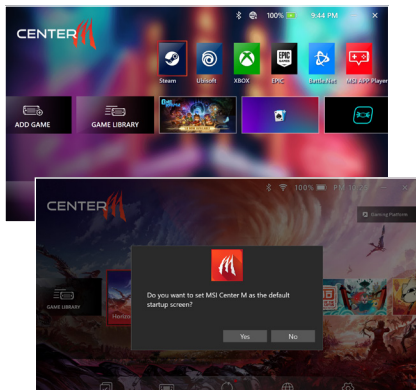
100% 9:44 PM

CENTER M

Steam
Ubisoft
XBOX
EPIC
Battle.Net
MSI App Player

ADD GAME
GAME LIBRARY

100% PM

CENTER M

Gaming Platform

GAME LIBRARY

Do you want to set MSI Center M as the default startup screen?

Yes
No